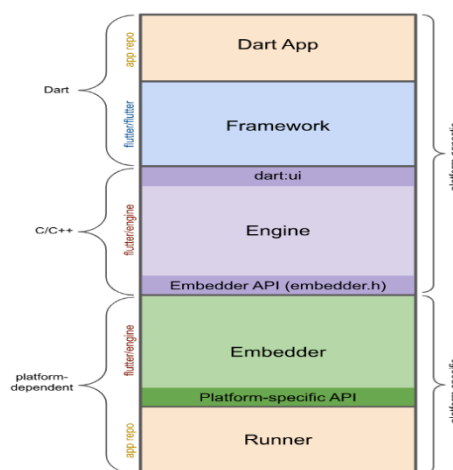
Dart

app repo

Dart App

flutter/flutter

Framework

C/C++

flutter/engine

dart:ui

Engine

Embedder API (embedder.h)

platform-dependent

flutter/engine

Embedder

Platform-specific API

app repo

Runner

platform-specific

platform-specific